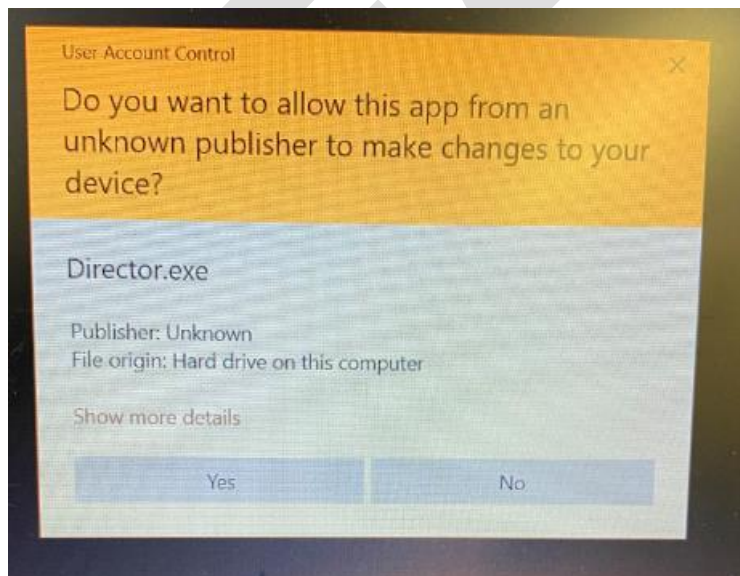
User Account Control

Do you want to allow this app from an unknown publisher to make changes to your device?

Director.exe

Publisher: Unknown
File origin: Hard drive on this computer

Show more details

Yes

No